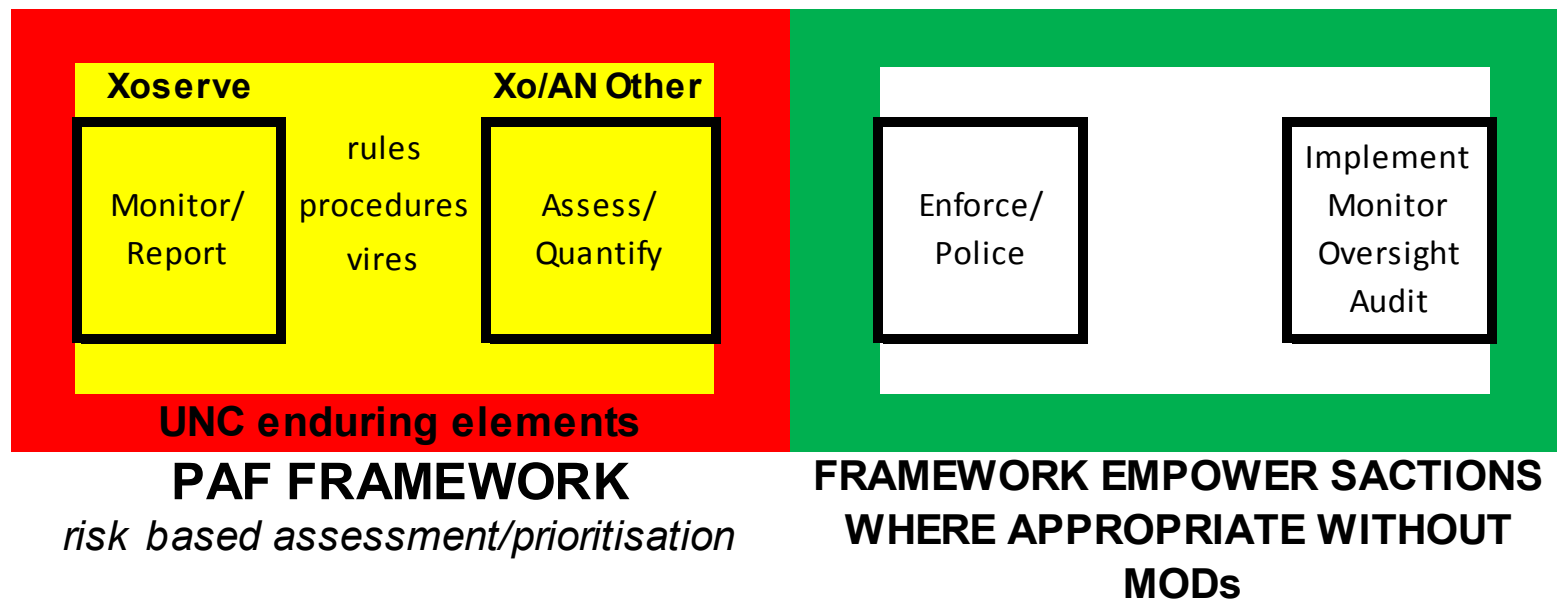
Xoserve

Xo/AN Other

Monitor/ Report

rules
procedures
vires

Assess/ Quantify

UNC enduring elements

Enforce/ Police

Implement
Monitor
Oversight
Audit

PAF FRAMEWORK
*risk based assessment/prioritisation*

FRAMEWORK EMPOWER SACTIONS WHERE APPROPRIATE WITHOUT MODs